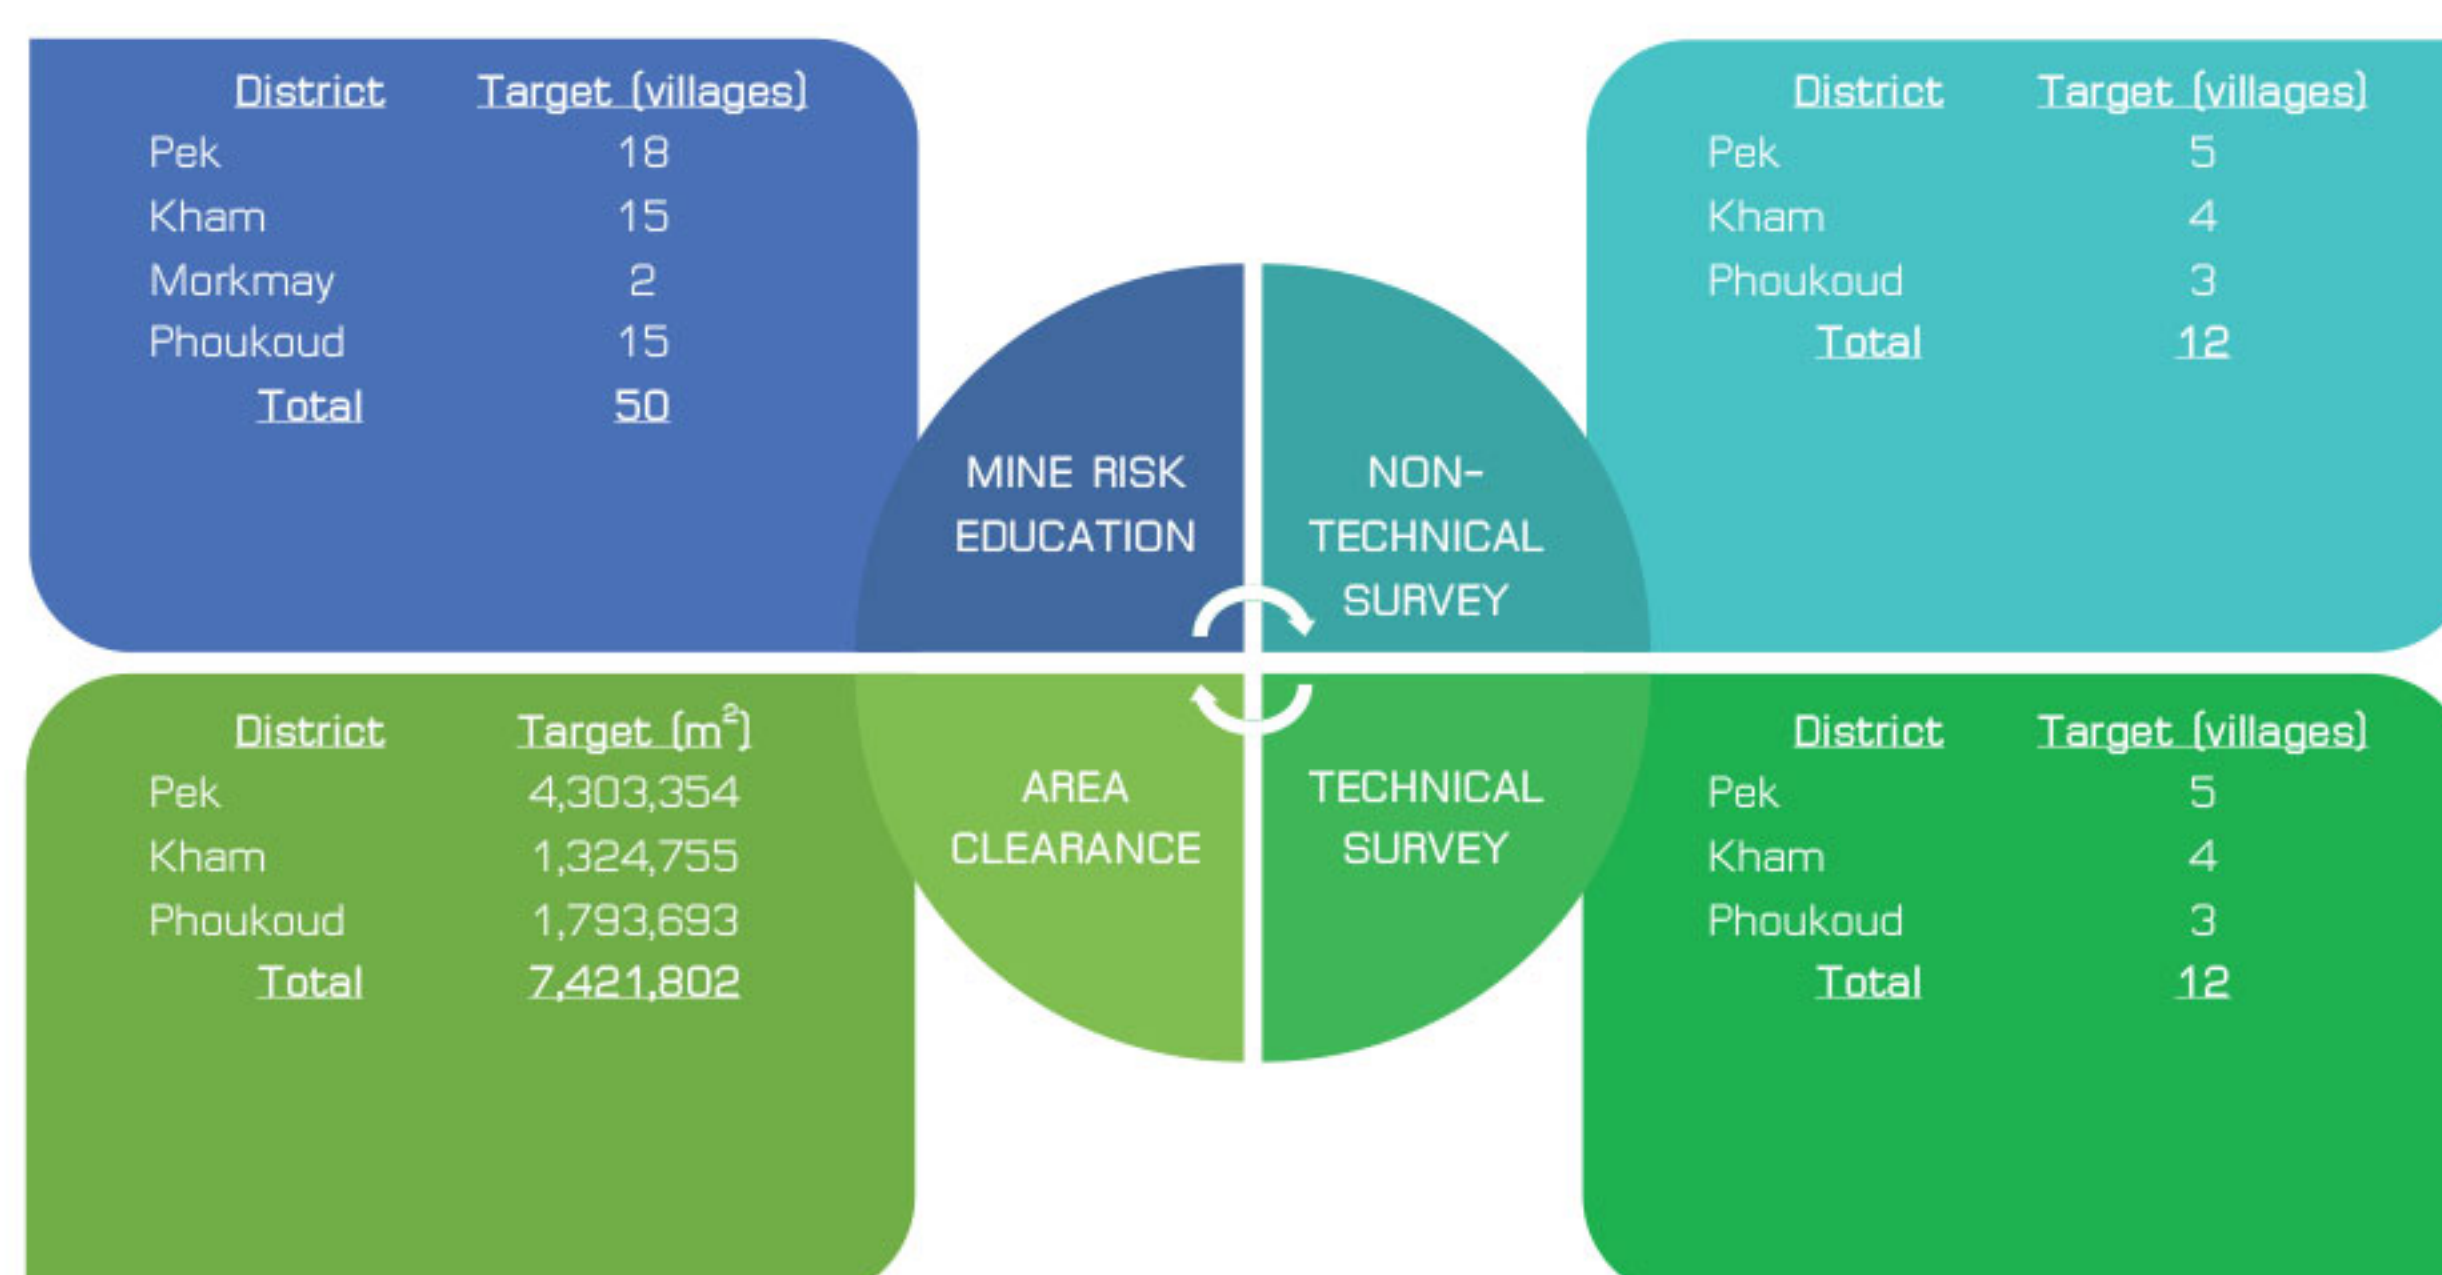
| District | Target (villages) |
|---|---|
| Pek | 18 |
| Kham | 15 |
| Morkmay | 2 |
| Phoukoud | 15 |
| Total | 50 |

| District | Target (villages) |
|---|---|
| Pek | 5 |
| Kham | 4 |
| Phoukoud | 3 |
| Total | 12 |

MINE RISK EDUCATION

NON-TECHNICAL SURVEY

AREA CLEARANCE

TECHNICAL SURVEY

| District | Target ($m^2$) |
|---|---|
| Pek | 4,303,354 |
| Kham | 1,324,755 |
| Phoukoud | 1,793,693 |
| Total | 7,421,802 |

| District | Target (villages) |
|---|---|
| Pek | 5 |
| Kham | 4 |
| Phoukoud | 3 |
| Total | 12 |